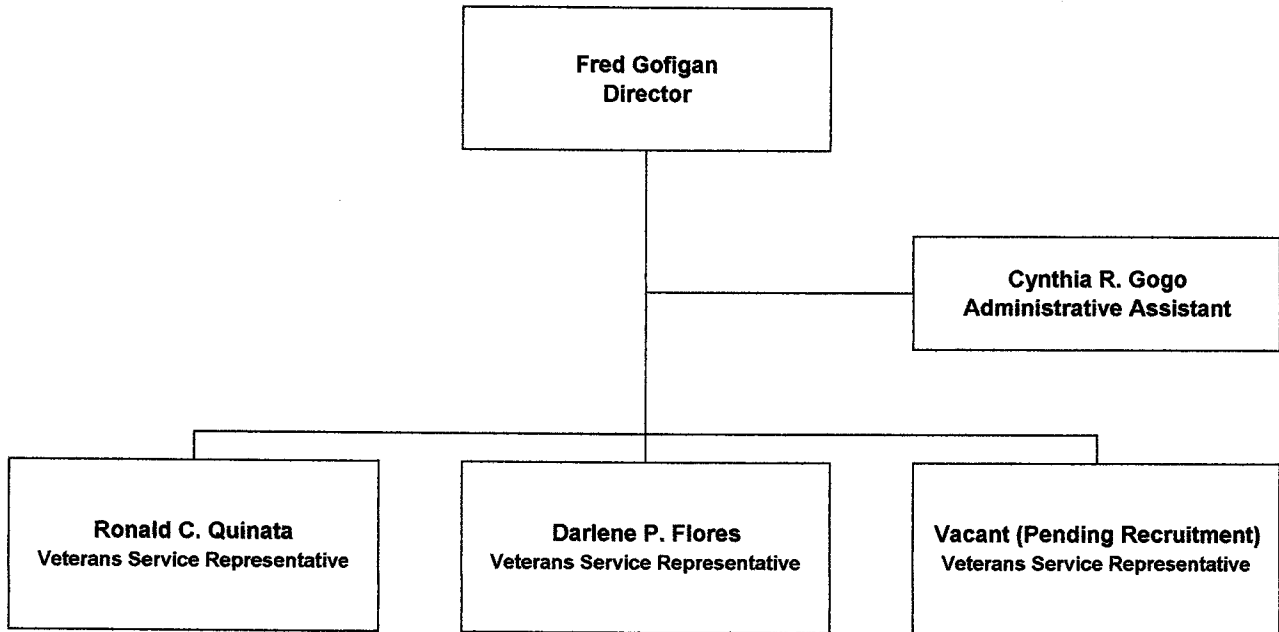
Fred Gofigan
Director

Cynthia R. Gogo
Administrative Assistant

Ronald C. Quinata
Veterans Service Representative

Darlene P. Flores
Veterans Service Representative

Vacant (Pending Recruitment)
Veterans Service Representative